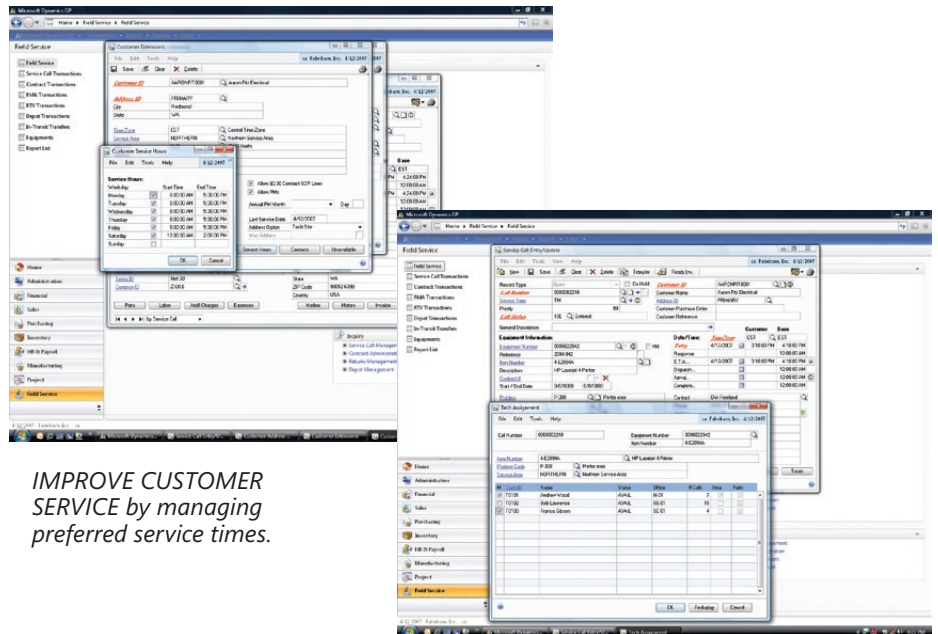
Microsoft Dynamics GP

Home ▸ Field Service ▸ Field Service

Field Service

Field Service
Service Call Transactions
Contract Transactions
RMA Transactions
RTV Transactions
Depot Transactions
In-Transit Transfers
Equipments
Report List

Customer Extensions

File Edit Tools Help

Fabrikam, Inc. 4/12/2017

Save Clear Delete

Customer ID AARONFIT0001 Aaron Fitz Electrical

Address ID PRIMARY
City Redmond
State WA

Time Zone CST Central Time Zone
Service Area NORTHERN Northern Service Area

Customer Service Hours

File Edit Tools Help 4/12/2017

Service Hours:

| Weekday | | Start Time | End Time |
|---|---|---|---|
| Monday | ☑ | 8:00:00 AM | 5:30:00 PM |
| Tuesday | ☑ | 8:00:00 AM | 5:30:00 PM |
| Wednesday | ☑ | 8:00:00 AM | 5:30:00 PM |
| Thursday | ☑ | 8:00:00 AM | 5:30:00 PM |
| Friday | ☑ | 8:00:00 AM | 5:30:00 PM |
| Saturday | ☑ | 10:00:00 AM | 2:00:00 PM |
| Sunday | ☐ | | |

OK Cancel

Allow $0.00 Contract SOP Lines
Allow PMs
Annual PM Month Day
Last Service Date 4/12/2007
Address Option Tech Site

Service Hours Contacts Unavailable

Home
Administration
Financial
Sales
Purchasing
Inventory
HR & Payroll
Manufacturing
Project
Field Service

Pairs Labor Addl Charges Expenses Hotline Meters Invoice

by Service Call

Inquiry
Service Call Management
Contract Administration
Returns Management
Depot Management

IMPROVE CUSTOMER SERVICE by managing preferred service times.

Microsoft Dynamics GP

Home ▸ Field Service ▸ Field Service

Field Service

Service Call Entry/Update

File Edit Tools View Help Fabrikam, Inc. 4/12/2007

New Save Clear Delete Transfer Ready Inv.

Record Type Open On Hold
Call Number 0000002210
Service Type EM
Priority 99
Status 10E Entered
Customer ID AARONFIT0001
Customer Name Aaron Fitz Electrical
Address ID PRIMARY
Customer Purchase Order
Customer Reference
General Description

Equipment Information
Equipment Number 0000022942
Reference 2094942
Item Number HLS2000A
Description HP Laserjet 4 Printer
Contract #
Start / End Date 0/0/2000 0/0/2000
Problem P-200 Printer error

Date/Time: Time Zone Customer Base
Entry 4/12/2007 3:10:00 PM CST EST
Response 12:00:00 AM
E.T.A. 4/12/2007 3:10:00 PM 4:10:00 PM
Dispatch 12:00:00 AM
Arrival 12:00:00 AM
Complete 12:00:00 AM
Contact Dan Reeland

Tech Assignment

File Edit Tools Help

Call Number 0000002210
Equipment Number 0000022942
Item Number HLS2000A

Item Number HLS2000A HP Laserjet 4 Printer
Problem Code P-200 Printer error
Service Area NORTHERN Northern Service Area

| Tech ID | Name | Status | Office | # Calls | Area | Skills |
|---|---|---|---|---|---|---|
| TC100 | Andrew Wood | AVAIL | W-21 | 2 | | |
| TC102 | Bob Lawrence | AVAIL | SE-01 | 8 | | |
| TC103 | Francis Gibson | AVAIL | SE-01 | 4 | | |

OK Find/app Cancel

Totals

Home
Administration
Financial
Sales
Purchasing
Inventory
HR & Payroll
Manufacturing
Project
Field Service